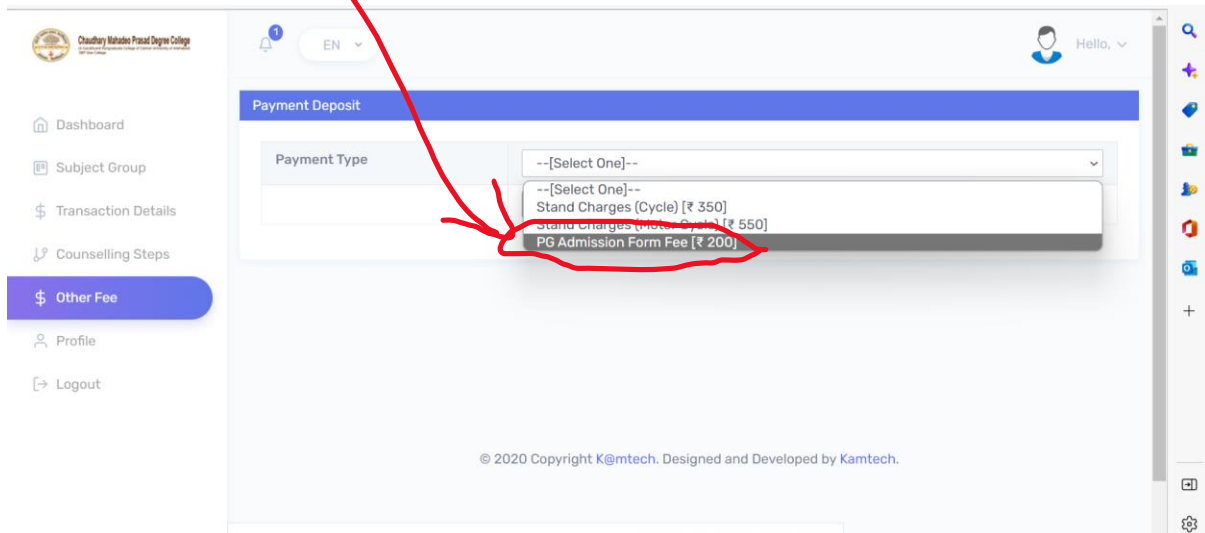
Chaudhary Mahadeo Prasad Degree College

1

EN

Hello,

Dashboard
Subject Group
Transaction Details
Counselling Steps
Other Fee
Profile
Logout

Payment Deposit

Payment Type

--[Select One]--

--[Select One]--
Stand Charges (Cycle) [₹ 350]
Stand Charges [Motor Cycle] [₹ 550]
PG Admission Form Fee [₹ 200]

© 2020 Copyright K@mtech. Designed and Developed by Kamtech.